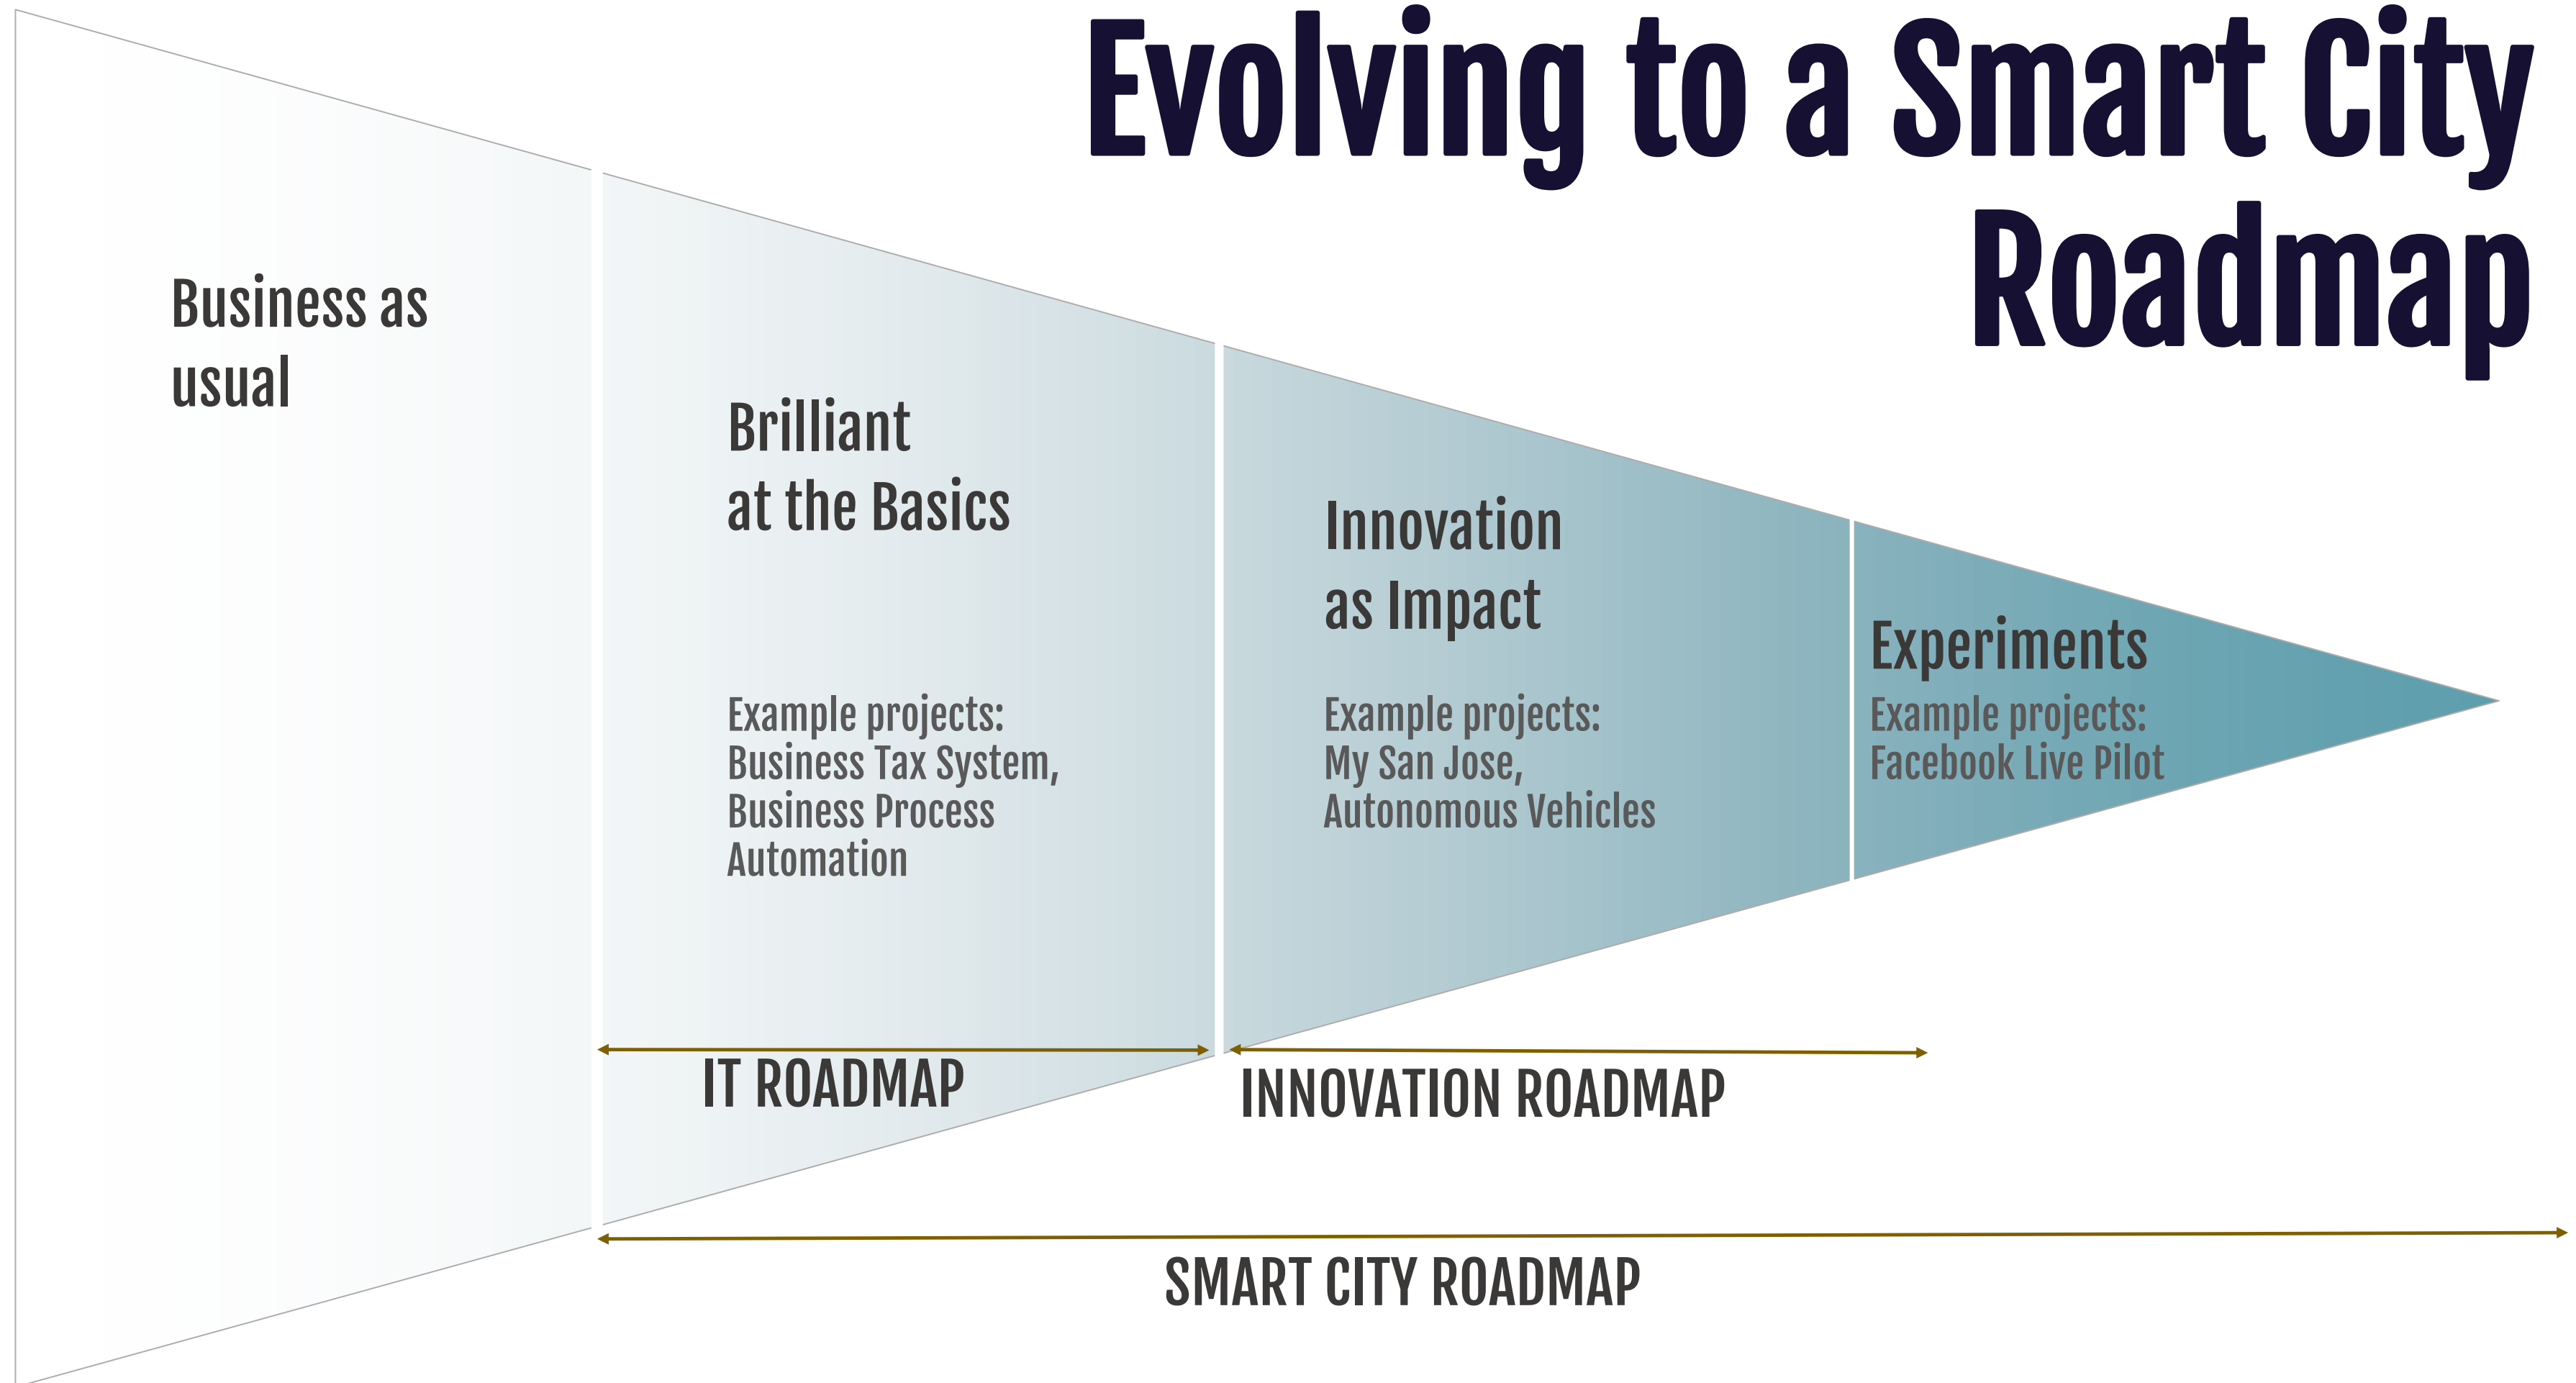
Evolving to a Smart City Roadmap

Business as usual

Brilliant at the Basics

Example projects: Business Tax System, Business Process Automation

Innovation as Impact

Example projects: My San Jose, Autonomous Vehicles

Experiments

Example projects: Facebook Live Pilot

IT ROADMAP

INNOVATION ROADMAP

SMART CITY ROADMAP